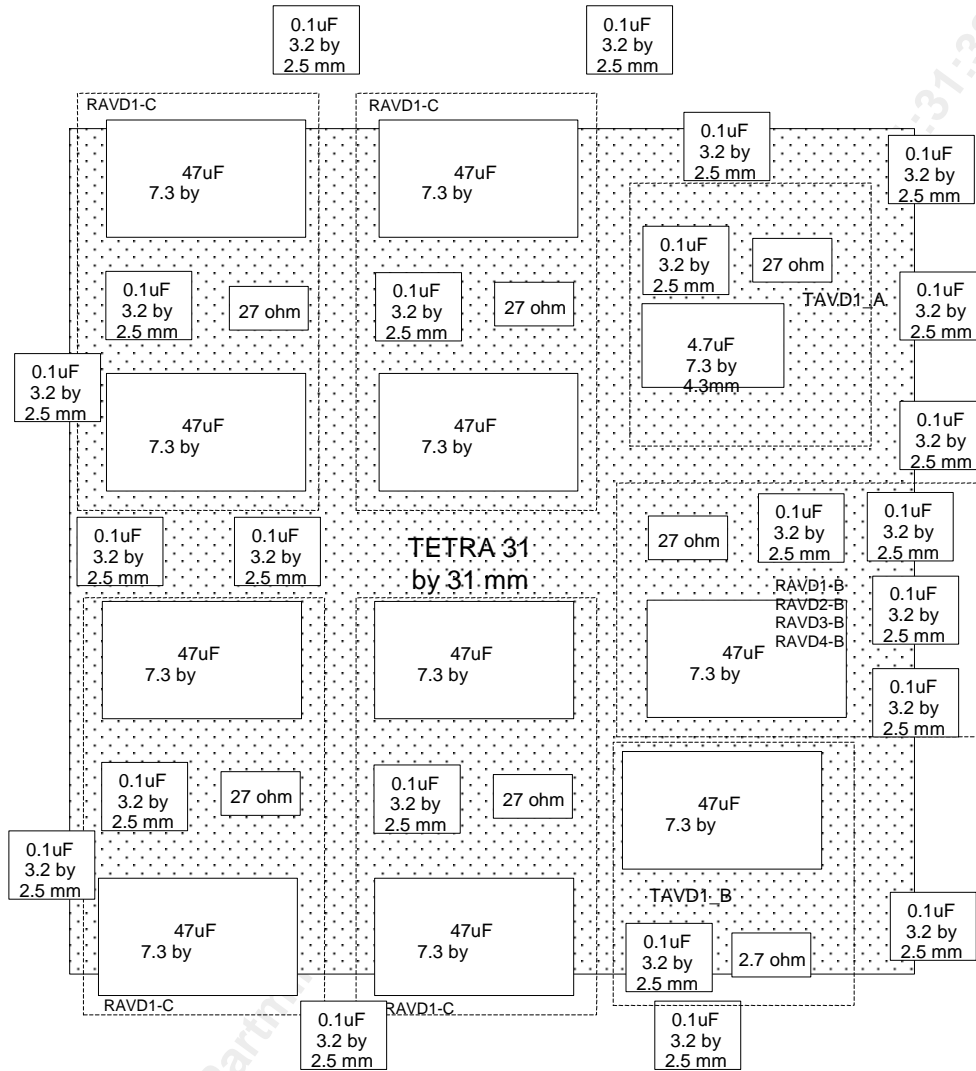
0.1uF
3.2 by
2.5 mm

0.1uF
3.2 by
2.5 mm

RAVD1-C

RAVD1-C

0.1uF
3.2 by
2.5 mm

0.1uF
3.2 by
2.5 mm

47uF
7.3 by

47uF
7.3 by

0.1uF
3.2 by
2.5 mm

27 ohm

TAVD1_A

0.1uF
3.2 by
2.5 mm

27 ohm

0.1uF
3.2 by
2.5 mm

27 ohm

0.1uF
3.2 by
2.5 mm

4.7uF
7.3 by
4.3mm

47uF
7.3 by

47uF
7.3 by

0.1uF
3.2 by
2.5 mm

0.1uF
3.2 by
2.5 mm

0.1uF
3.2 by
2.5 mm

TETRA 31
by 31 mm

27 ohm

0.1uF
3.2 by
2.5 mm

0.1uF
3.2 by
2.5 mm

RAVD1-B
RAVD2-B
RAVD3-B
RAVD4-B

0.1uF
3.2 by
2.5 mm

47uF
7.3 by

47uF
7.3 by

47uF
7.3 by

0.1uF
3.2 by
2.5 mm

0.1uF
3.2 by
2.5 mm

27 ohm

0.1uF
3.2 by
2.5 mm

27 ohm

47uF
7.3 by

0.1uF
3.2 by
2.5 mm

TAVD1_B

0.1uF
3.2 by
2.5 mm

47uF
7.3 by

47uF
7.3 by

0.1uF
3.2 by
2.5 mm

2.7 ohm

RAVD1-C

RAVD1-C

0.1uF
3.2 by
2.5 mm

0.1uF
3.2 by
2.5 mm